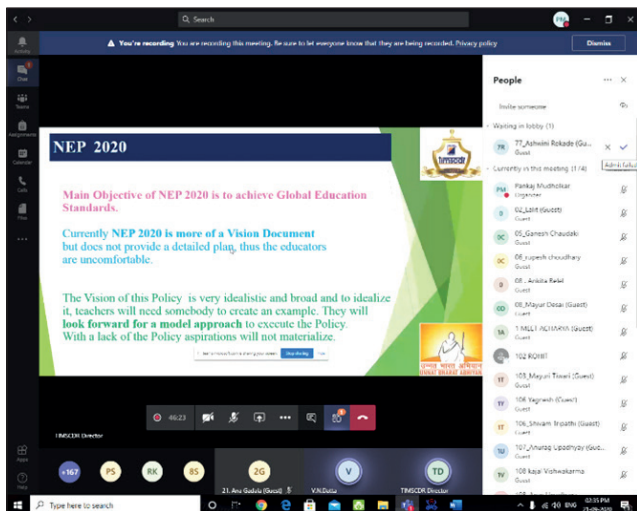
Search

You're recording You are recording this meeting. Be sure to let everyone know that they are being recorded. Privacy policy

Dismiss

Activity

Chat

Teams

Assignments

Calendar

Calls

Files

...

NEP 2020

TIMSCDR

Main Objective of NEP 2020 is to achieve Global Education Standards.

Currently NEP 2020 is more of a Vision Document but does not provide a detailed plan, thus the educators are uncomfortable.

The Vision of this Policy is very idealistic and broad and to idealize it, teachers will need somebody to create an example. They will look forward for a model approach to execute the Policy. With a lack of the Policy aspirations will not materialize.

उन्नत भारत अभियान
UNNAT BHARAT ABHIYAN

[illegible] is sharing your screen Stop sharing

46:23

TIMSCDR Director

+167

PS

RK

BS

2G

21_Anu Gadale (Guest)

V

V.N.Datta

TD

TIMSCDR Director

People

Invite someone

Waiting in lobby (1)

7T_Ashwini Rokade (Gu...
Guest

Admit fallout

Currently in this meeting (174)

PM Pankaj Mudholkar
Organizer

02_Lalit (Guest)
Guest

05_Ganesh Chaudaki
Guest

08_rupesh choudhary
Guest

08 - Ankita Patel
Guest

08_Mayuri Desai (Guest)
Guest

1 MILLI ACHARYA (Guest)
Guest

102 ROHIT

103_Mayuri Tiwari (Guest)
Guest

106 Yagnesh (Guest)
Guest

106_Shivam Tripathi (Guest)
Guest

107_Anurag Upadhyay (Gue...
Guest

108 kajal Vishwakarma
Guest

Apps

Help

Type here to search

ENG

03:35 PM
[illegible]